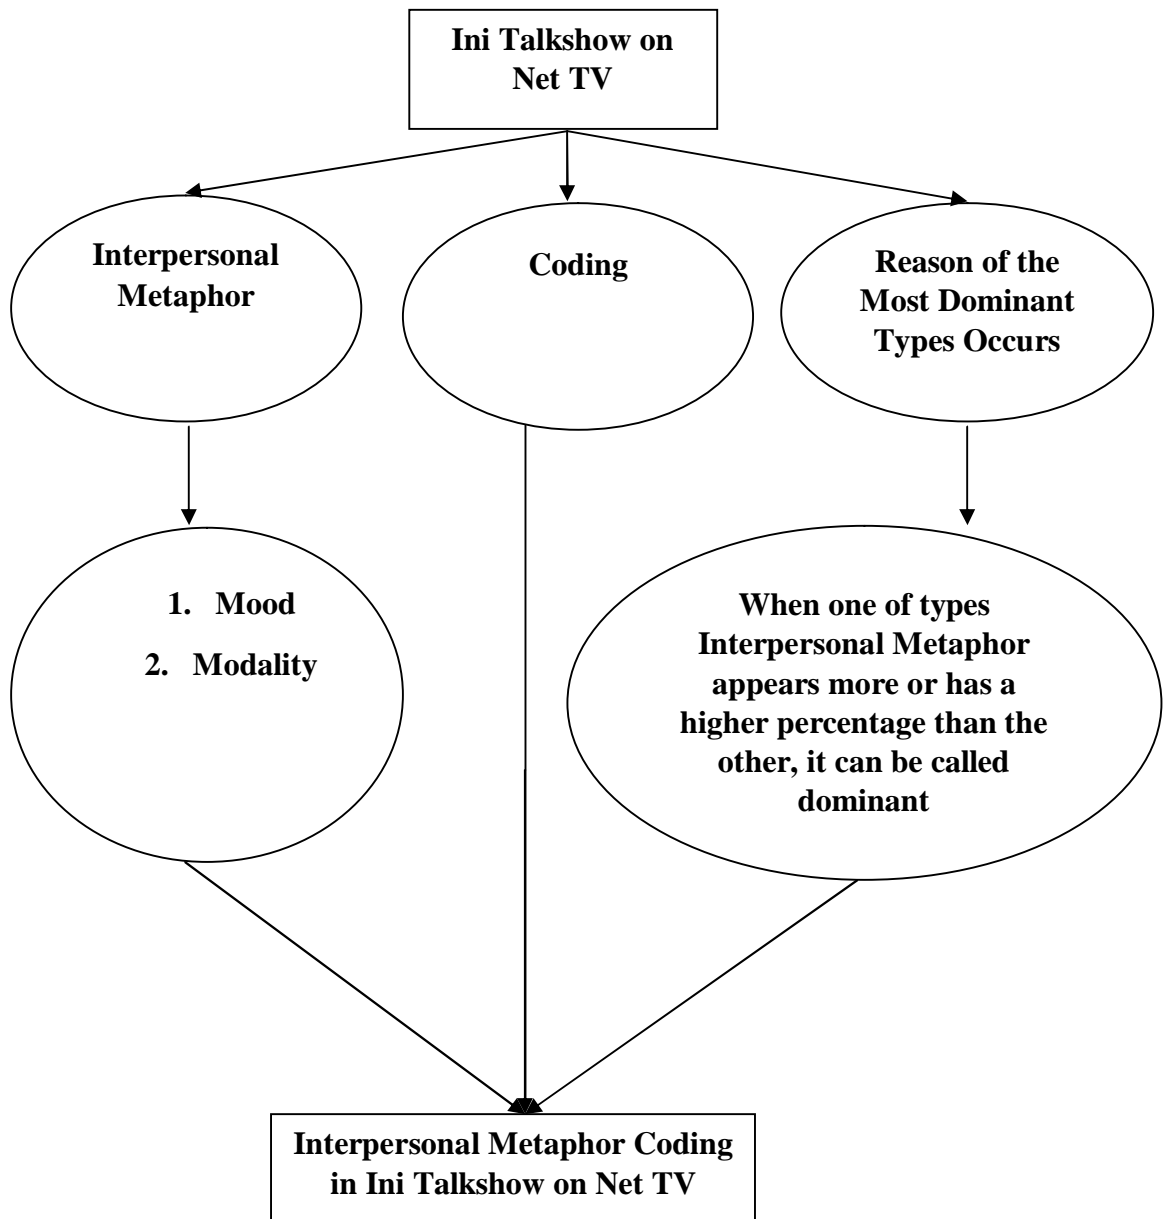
Ini Talkshow on Net TV

Interpersonal Metaphor

Coding

Reason of the Most Dominant Types Occurs

1. Mood
2. Modality

When one of types Interpersonal Metaphor appears more or has a higher percentage than the other, it can be called dominant

Interpersonal Metaphor Coding in Ini Talkshow on Net TV